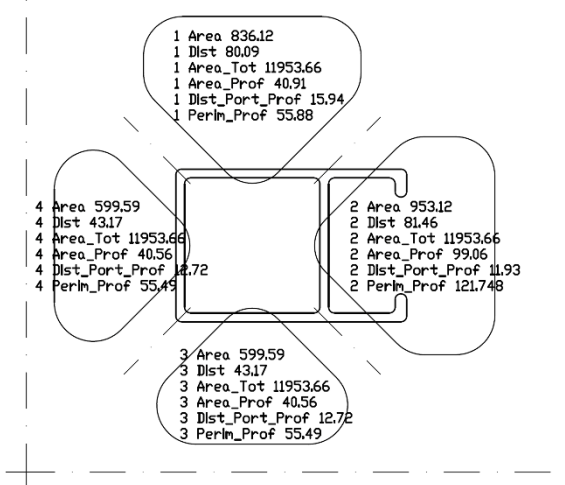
1 Area 836.12
1 Dist 80.09
1 Area_Tot 11953.66
1 Area_Prof 40.91
1 Dist_Port_Prof 15.94
1 Perim_Prof 55.88

4 Area 599.59
4 Dist 43.17
4 Area_Tot 11953.66
4 Area_Prof 40.56
4 Dist_Port_Prof 12.72
4 Perim_Prof 55.49

2 Area 953.12
2 Dist 81.46
2 Area_Tot 11953.66
2 Area_Prof 99.06
2 Dist_Port_Prof 11.93
2 Perim_Prof 121.748

3 Area 599.59
3 Dist 43.17
3 Area_Tot 11953.66
3 Area_Prof 40.56
3 Dist_Port_Prof 12.72
3 Perim_Prof 55.49